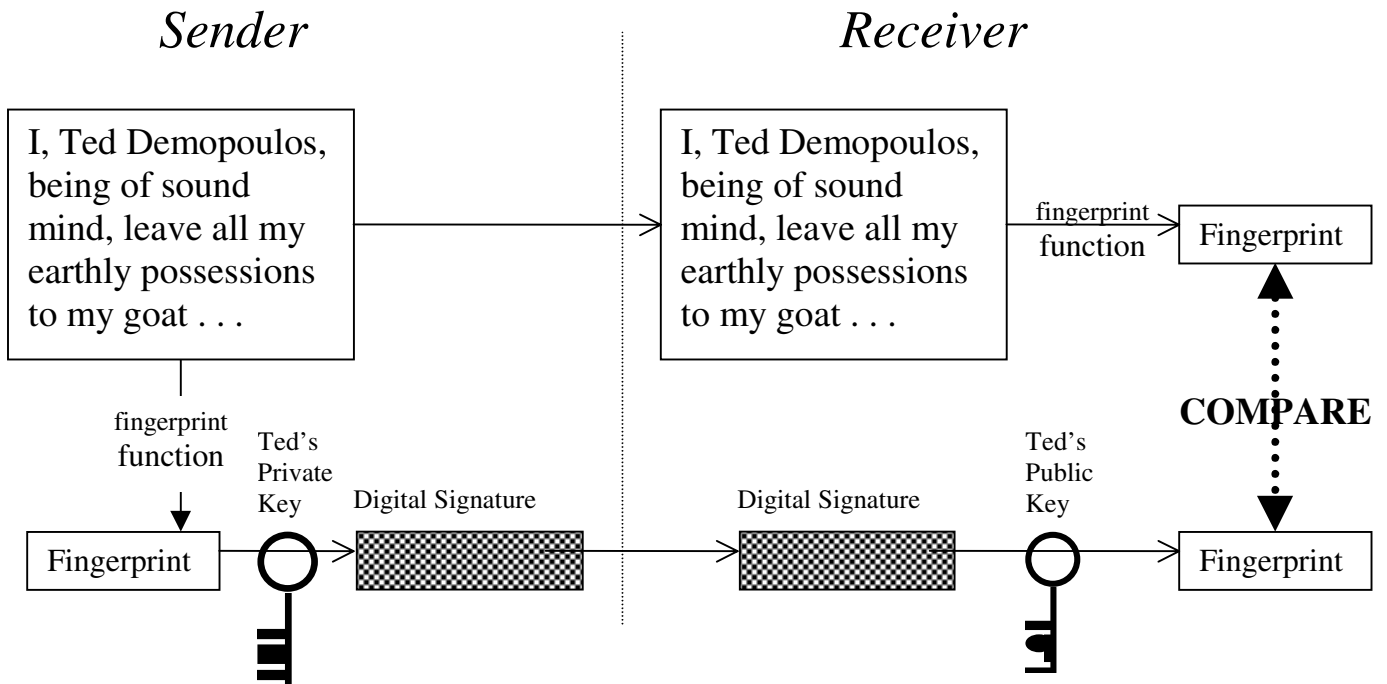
Sender

Receiver

I, Ted Demopoulos, being of sound mind, leave all my earthly possessions to my goat . . .

I, Ted Demopoulos, being of sound mind, leave all my earthly possessions to my goat . . .

fingerprint function

Fingerprint

COMPARE

fingerprint function

Ted's Private Key

Digital Signature

Digital Signature

Ted's Public Key

Fingerprint

Fingerprint